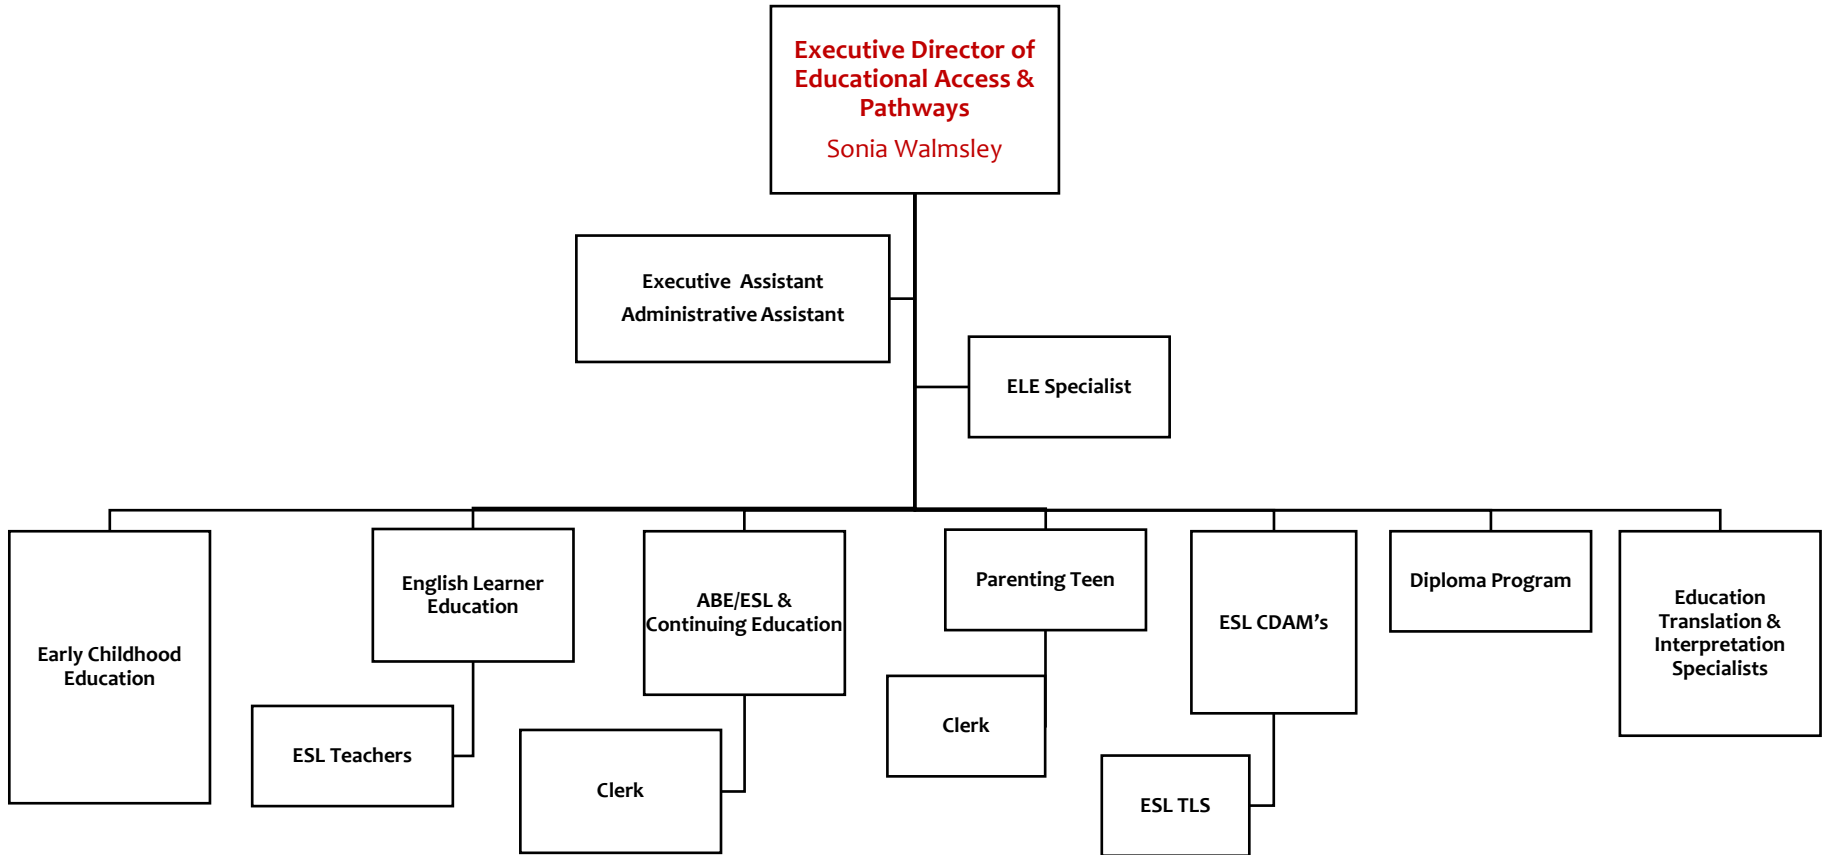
Executive Director of Educational Access & Pathways
Sonia Walmsley

Executive Assistant
Administrative Assistant

ELE Specialist

Early Childhood Education

English Learner Education

ESL Teachers

ABE/ESL & Continuing Education

Clerk

Parenting Teen

Clerk

ESL CDAM's

ESL TLS

Diploma Program

Education Translation & Interpretation Specialists